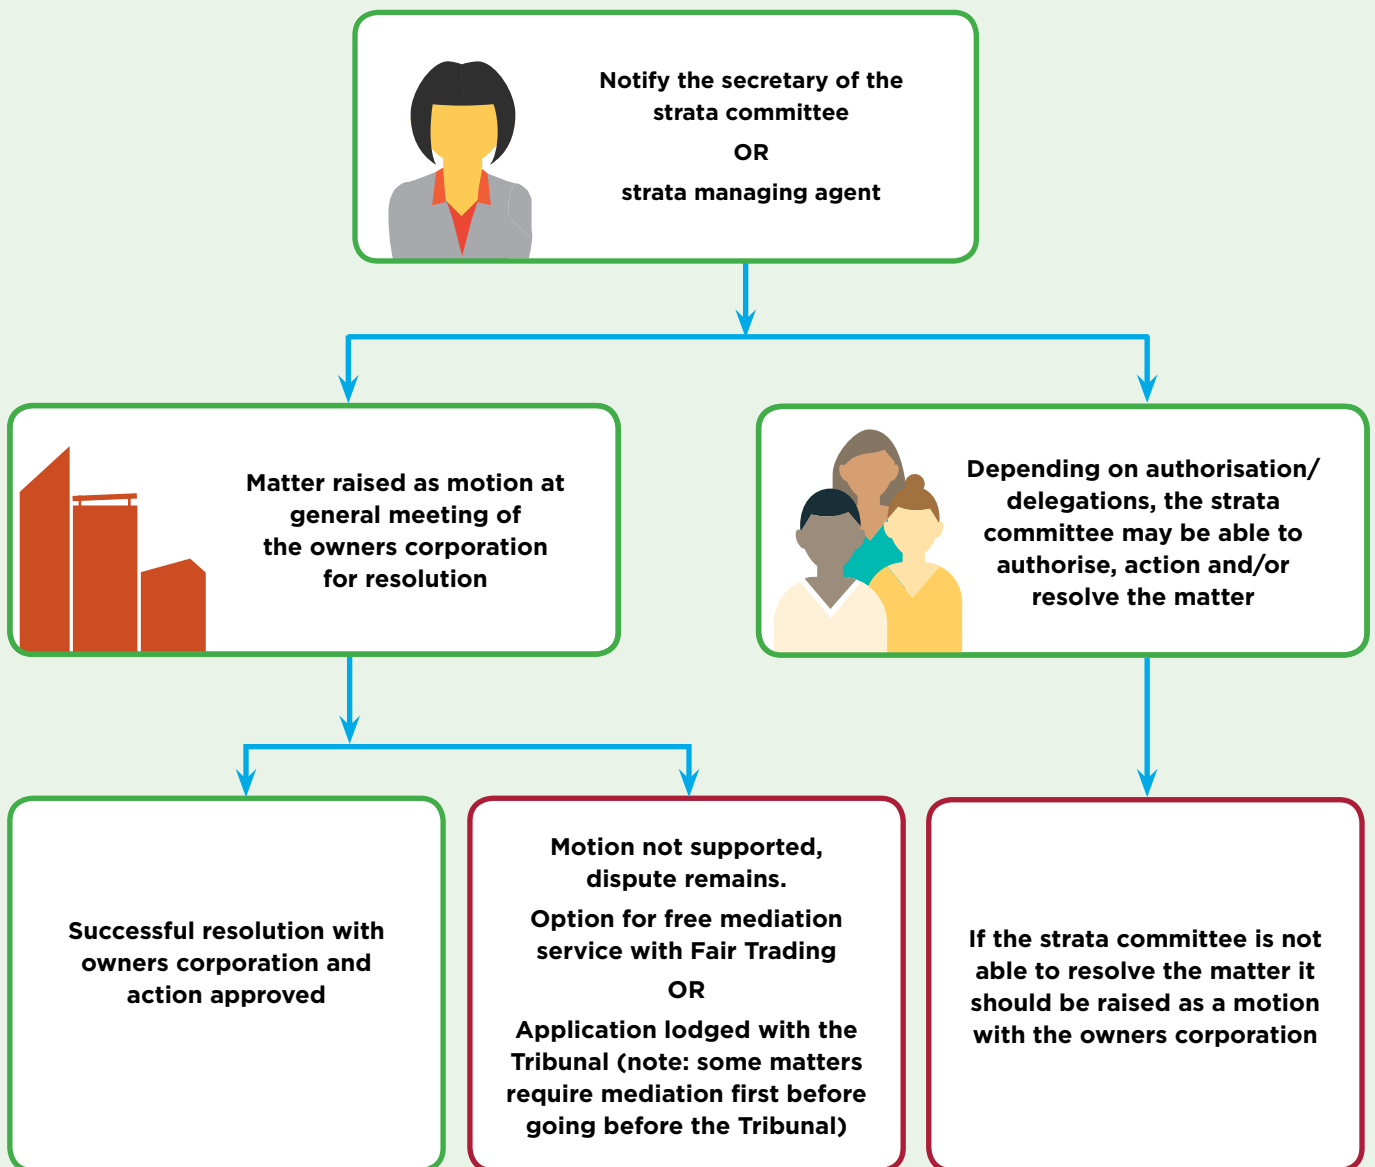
Notify the secretary of the strata committee

OR

strata managing agent

Matter raised as motion at general meeting of the owners corporation for resolution

Depending on authorisation/ delegations, the strata committee may be able to authorise, action and/or resolve the matter

Successful resolution with owners corporation and action approved

Motion not supported, dispute remains.

Option for free mediation service with Fair Trading

OR

Application lodged with the Tribunal (note: some matters require mediation first before going before the Tribunal)

If the strata committee is not able to resolve the matter it should be raised as a motion with the owners corporation